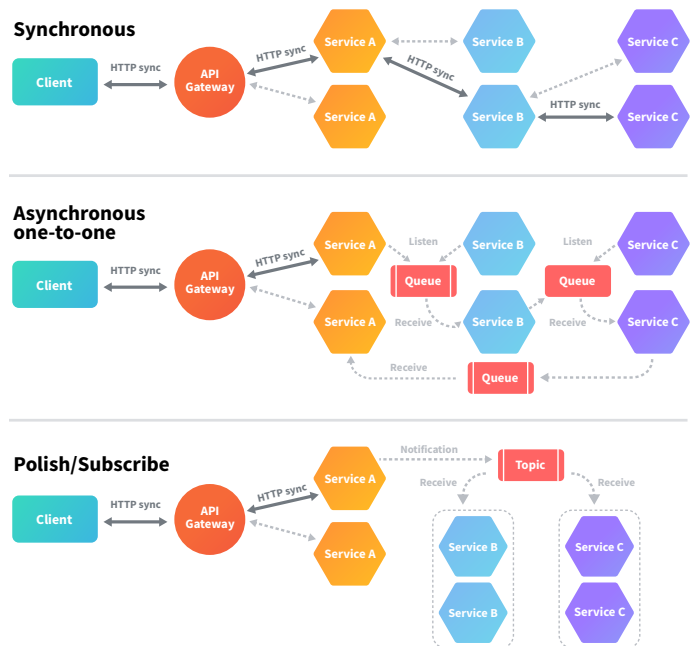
Synchronous

Client
HTTP sync
API Gateway
HTTP sync
Service A
Service A
Service B
HTTP sync
Service B
HTTP sync
Service C
Service C

Asynchronous one-to-one

Client
HTTP sync
API Gateway
HTTP sync
Service A
Service A
Listen
Queue
Receive
Service B
Service B
Listen
Queue
Receive
Service C
Service C
Receive
Queue

Polish/Subscribe

Client
HTTP sync
API Gateway
HTTP sync
Service A
Service A
Notification
Topic
Receive
Receive
Service B
Service B
Service C
Service C